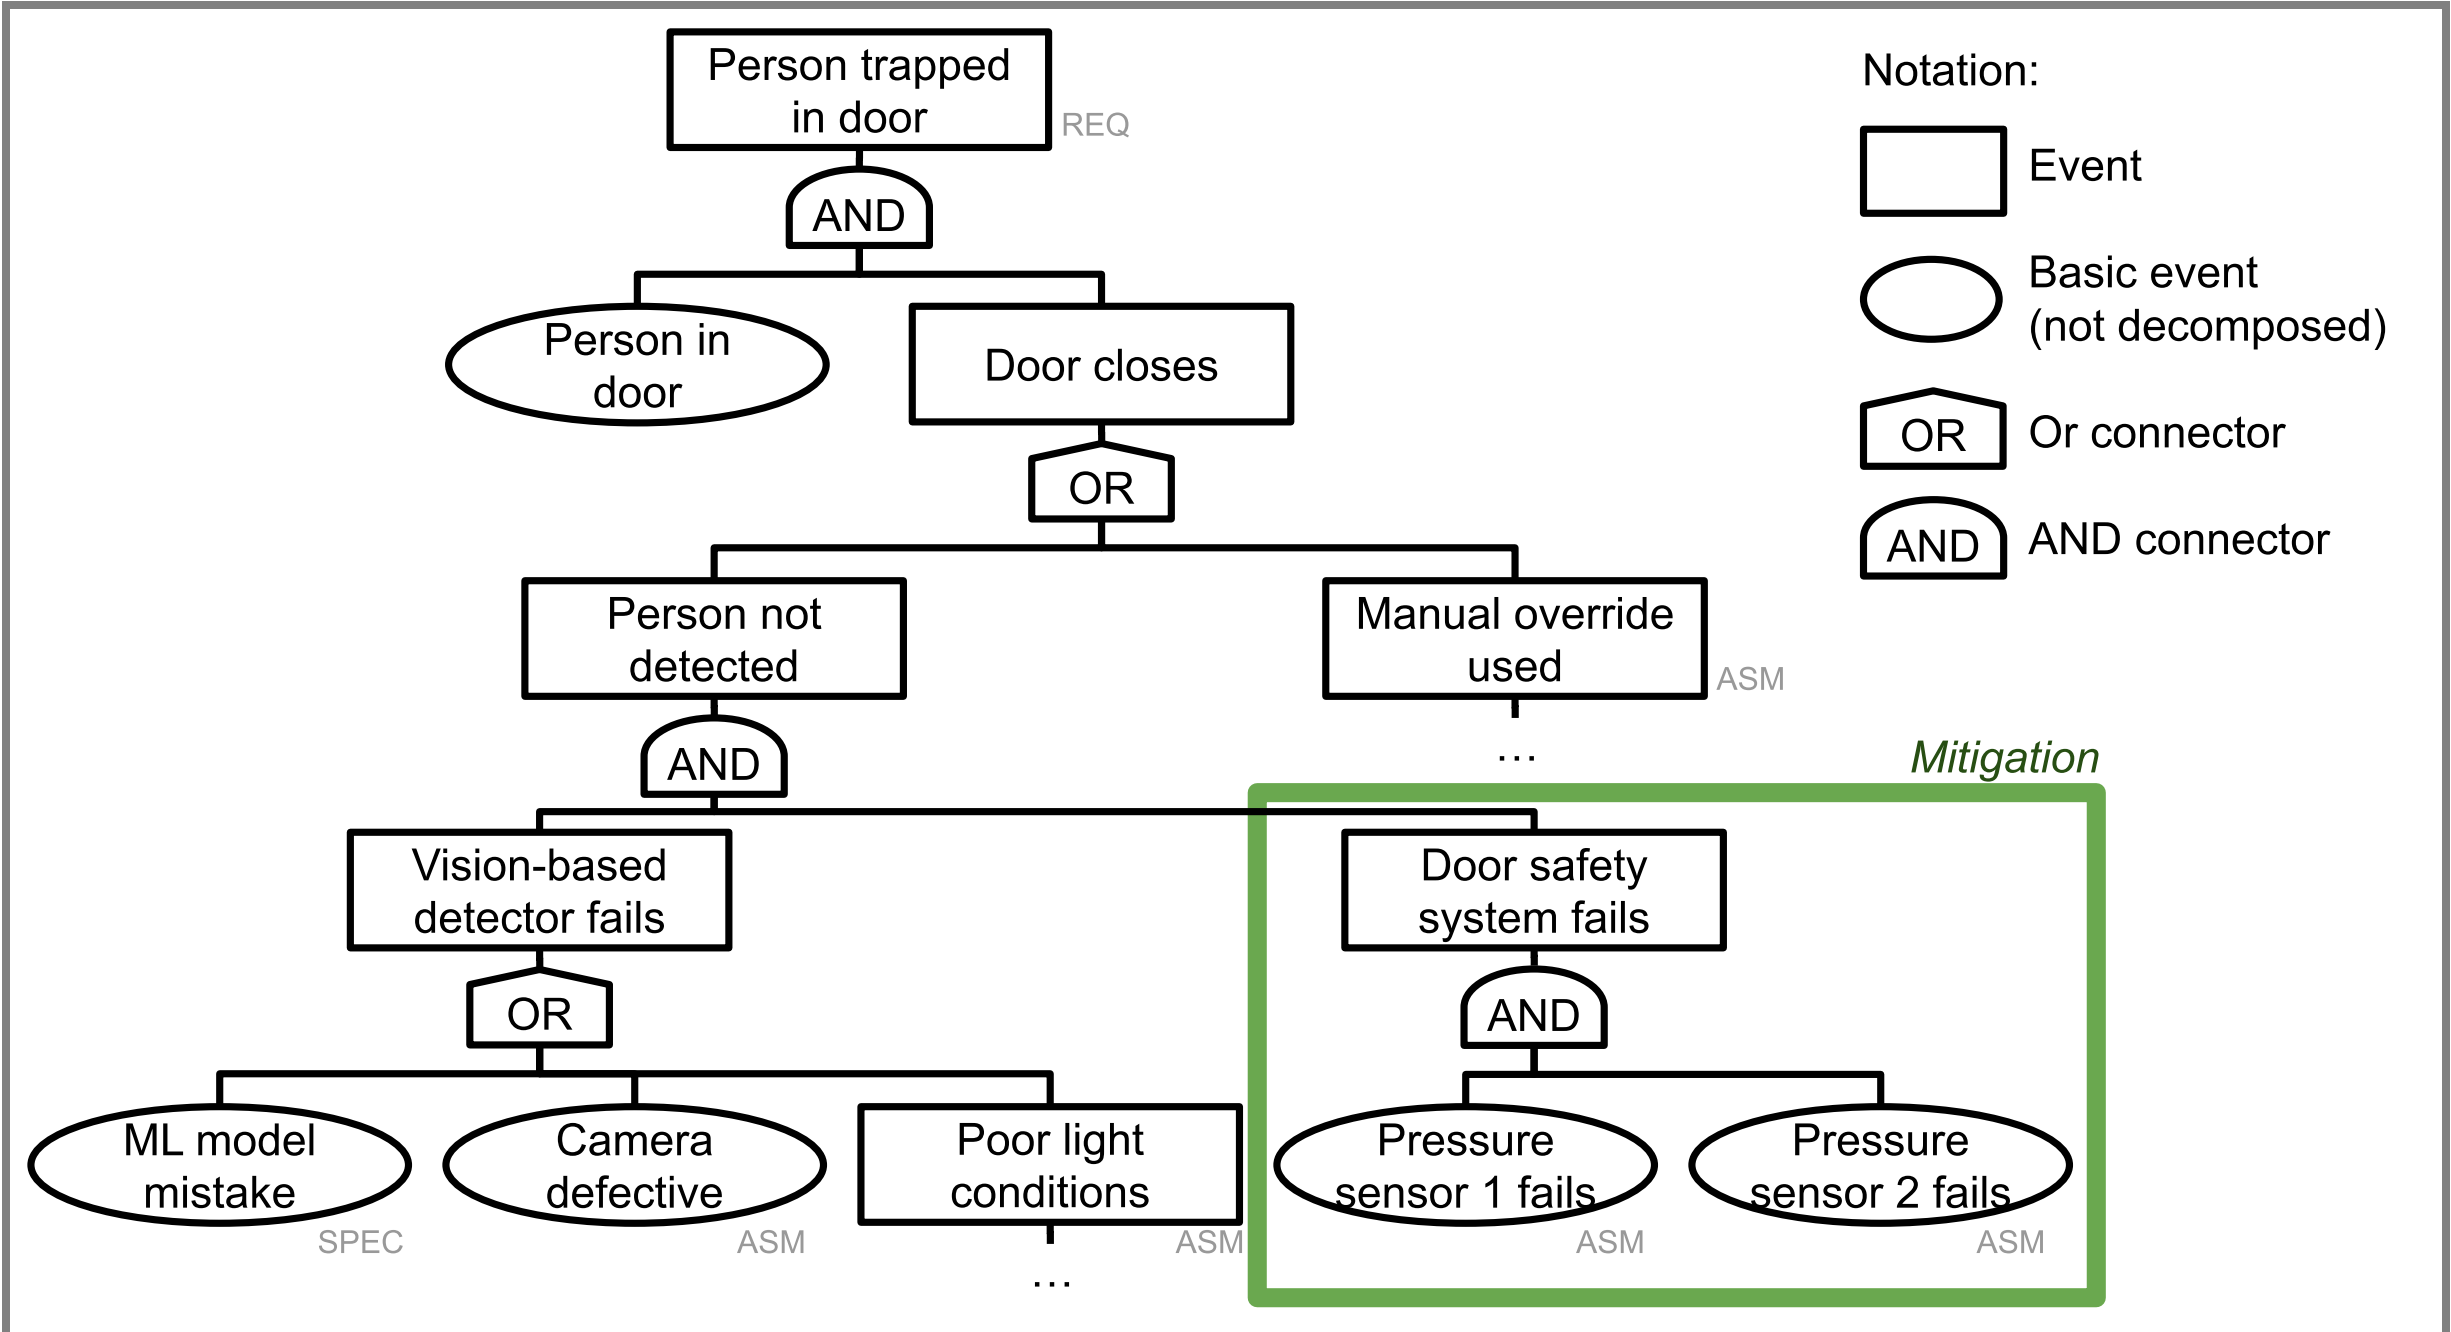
Person trapped in door
REQ
AND
Person in door
Door closes
OR
Person not detected
Manual override used
ASM
...
AND
Mitigation
Vision-based detector fails
Door safety system fails
OR
AND
ML model mistake
SPEC
Camera defective
ASM
Poor light conditions
ASM
...
Pressure sensor 1 fails
ASM
Pressure sensor 2 fails
ASM

Notation:
Event
Basic event (not decomposed)
OR
Or connector
AND
AND connector